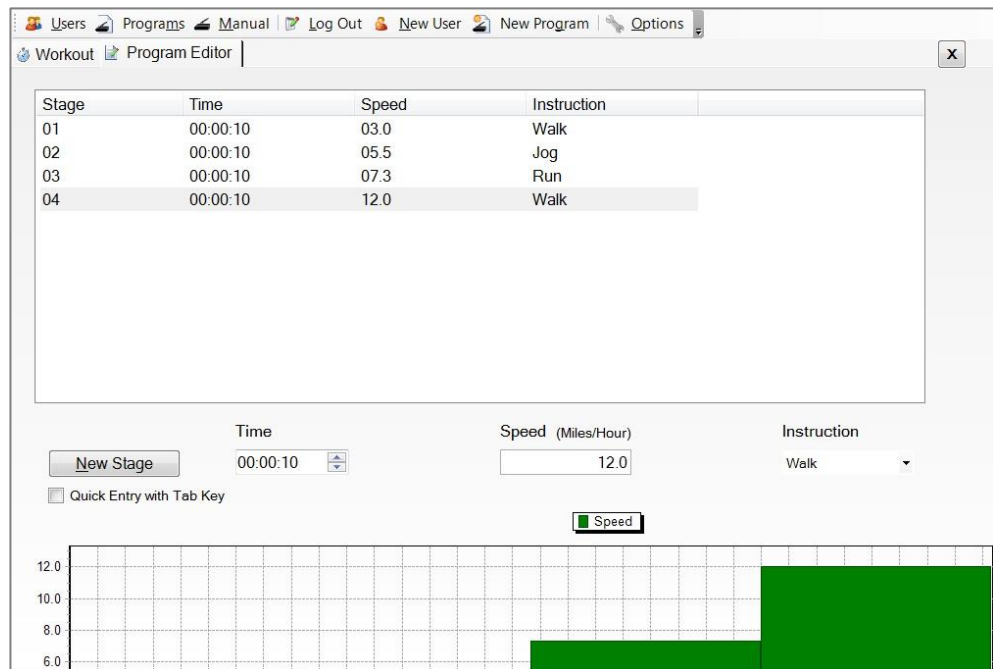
Users Programs Manual Log Out New User New Program Options

Workout Program Editor

x

| Stage | Time | Speed | Instruction |
|---|---|---|---|
| 01 | 00:00:10 | 03.0 | Walk |
| 02 | 00:00:10 | 05.5 | Jog |
| 03 | 00:00:10 | 07.3 | Run |
| 04 | 00:00:10 | 12.0 | Walk |

New Stage

Time
00:00:10

Speed (Miles/Hour)
12.0

Instruction
Walk

Quick Entry with Tab Key

Speed

12.0
10.0
8.0
6.0